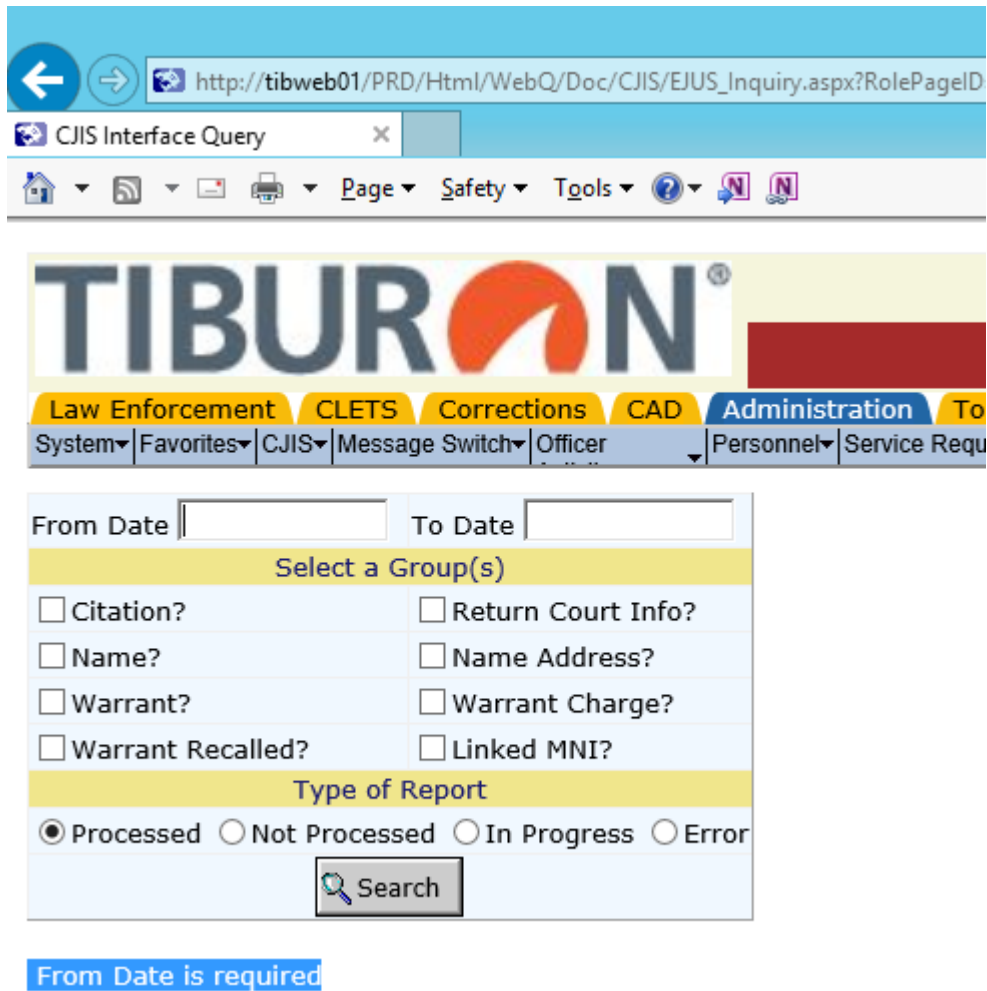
http://tibweb01/PRD/Html/WebQ/Doc/CJIS/EJUS_Inquiry.aspx?RolePageID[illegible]

CJIS Interface Query ×

Page ▾ Safety ▾ Tools ▾

TIBURON®

Law Enforcement | CLETS | Corrections | CAD | Administration | To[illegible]

System ▾ | Favorites ▾ | CJIS ▾ | Message Switch ▾ | Officer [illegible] | Personnel ▾ | Service Requ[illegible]

| From Date | To Date |
|---|---|
| Select a Group(s) | |
| Citation? | Return Court Info? |
| Name? | Name Address? |
| Warrant? | Warrant Charge? |
| Warrant Recalled? | Linked MNI? |
| Type of Report | |

Processed  Not Processed  In Progress  Error

Search

From Date is required